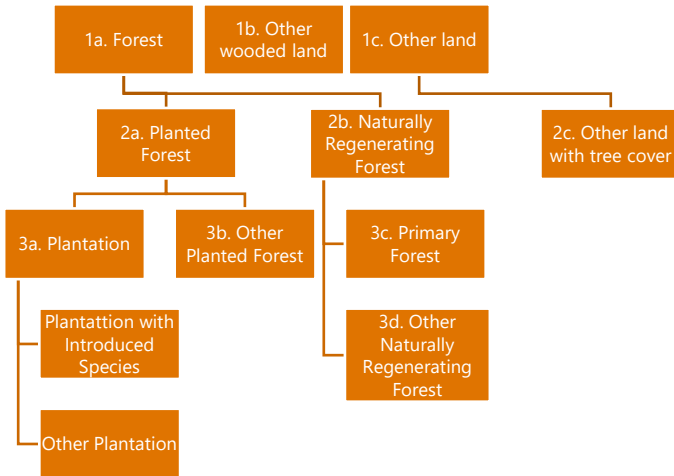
1a. Forest

1b. Other wooded land

1c. Other land

2a. Planted Forest

2b. Naturally Regenerating Forest

2c. Other land with tree cover

3a. Plantation

3b. Other Planted Forest

3c. Primary Forest

3d. Other Naturally Regenerating Forest

Plantattion with Introduced Species

Other Plantation